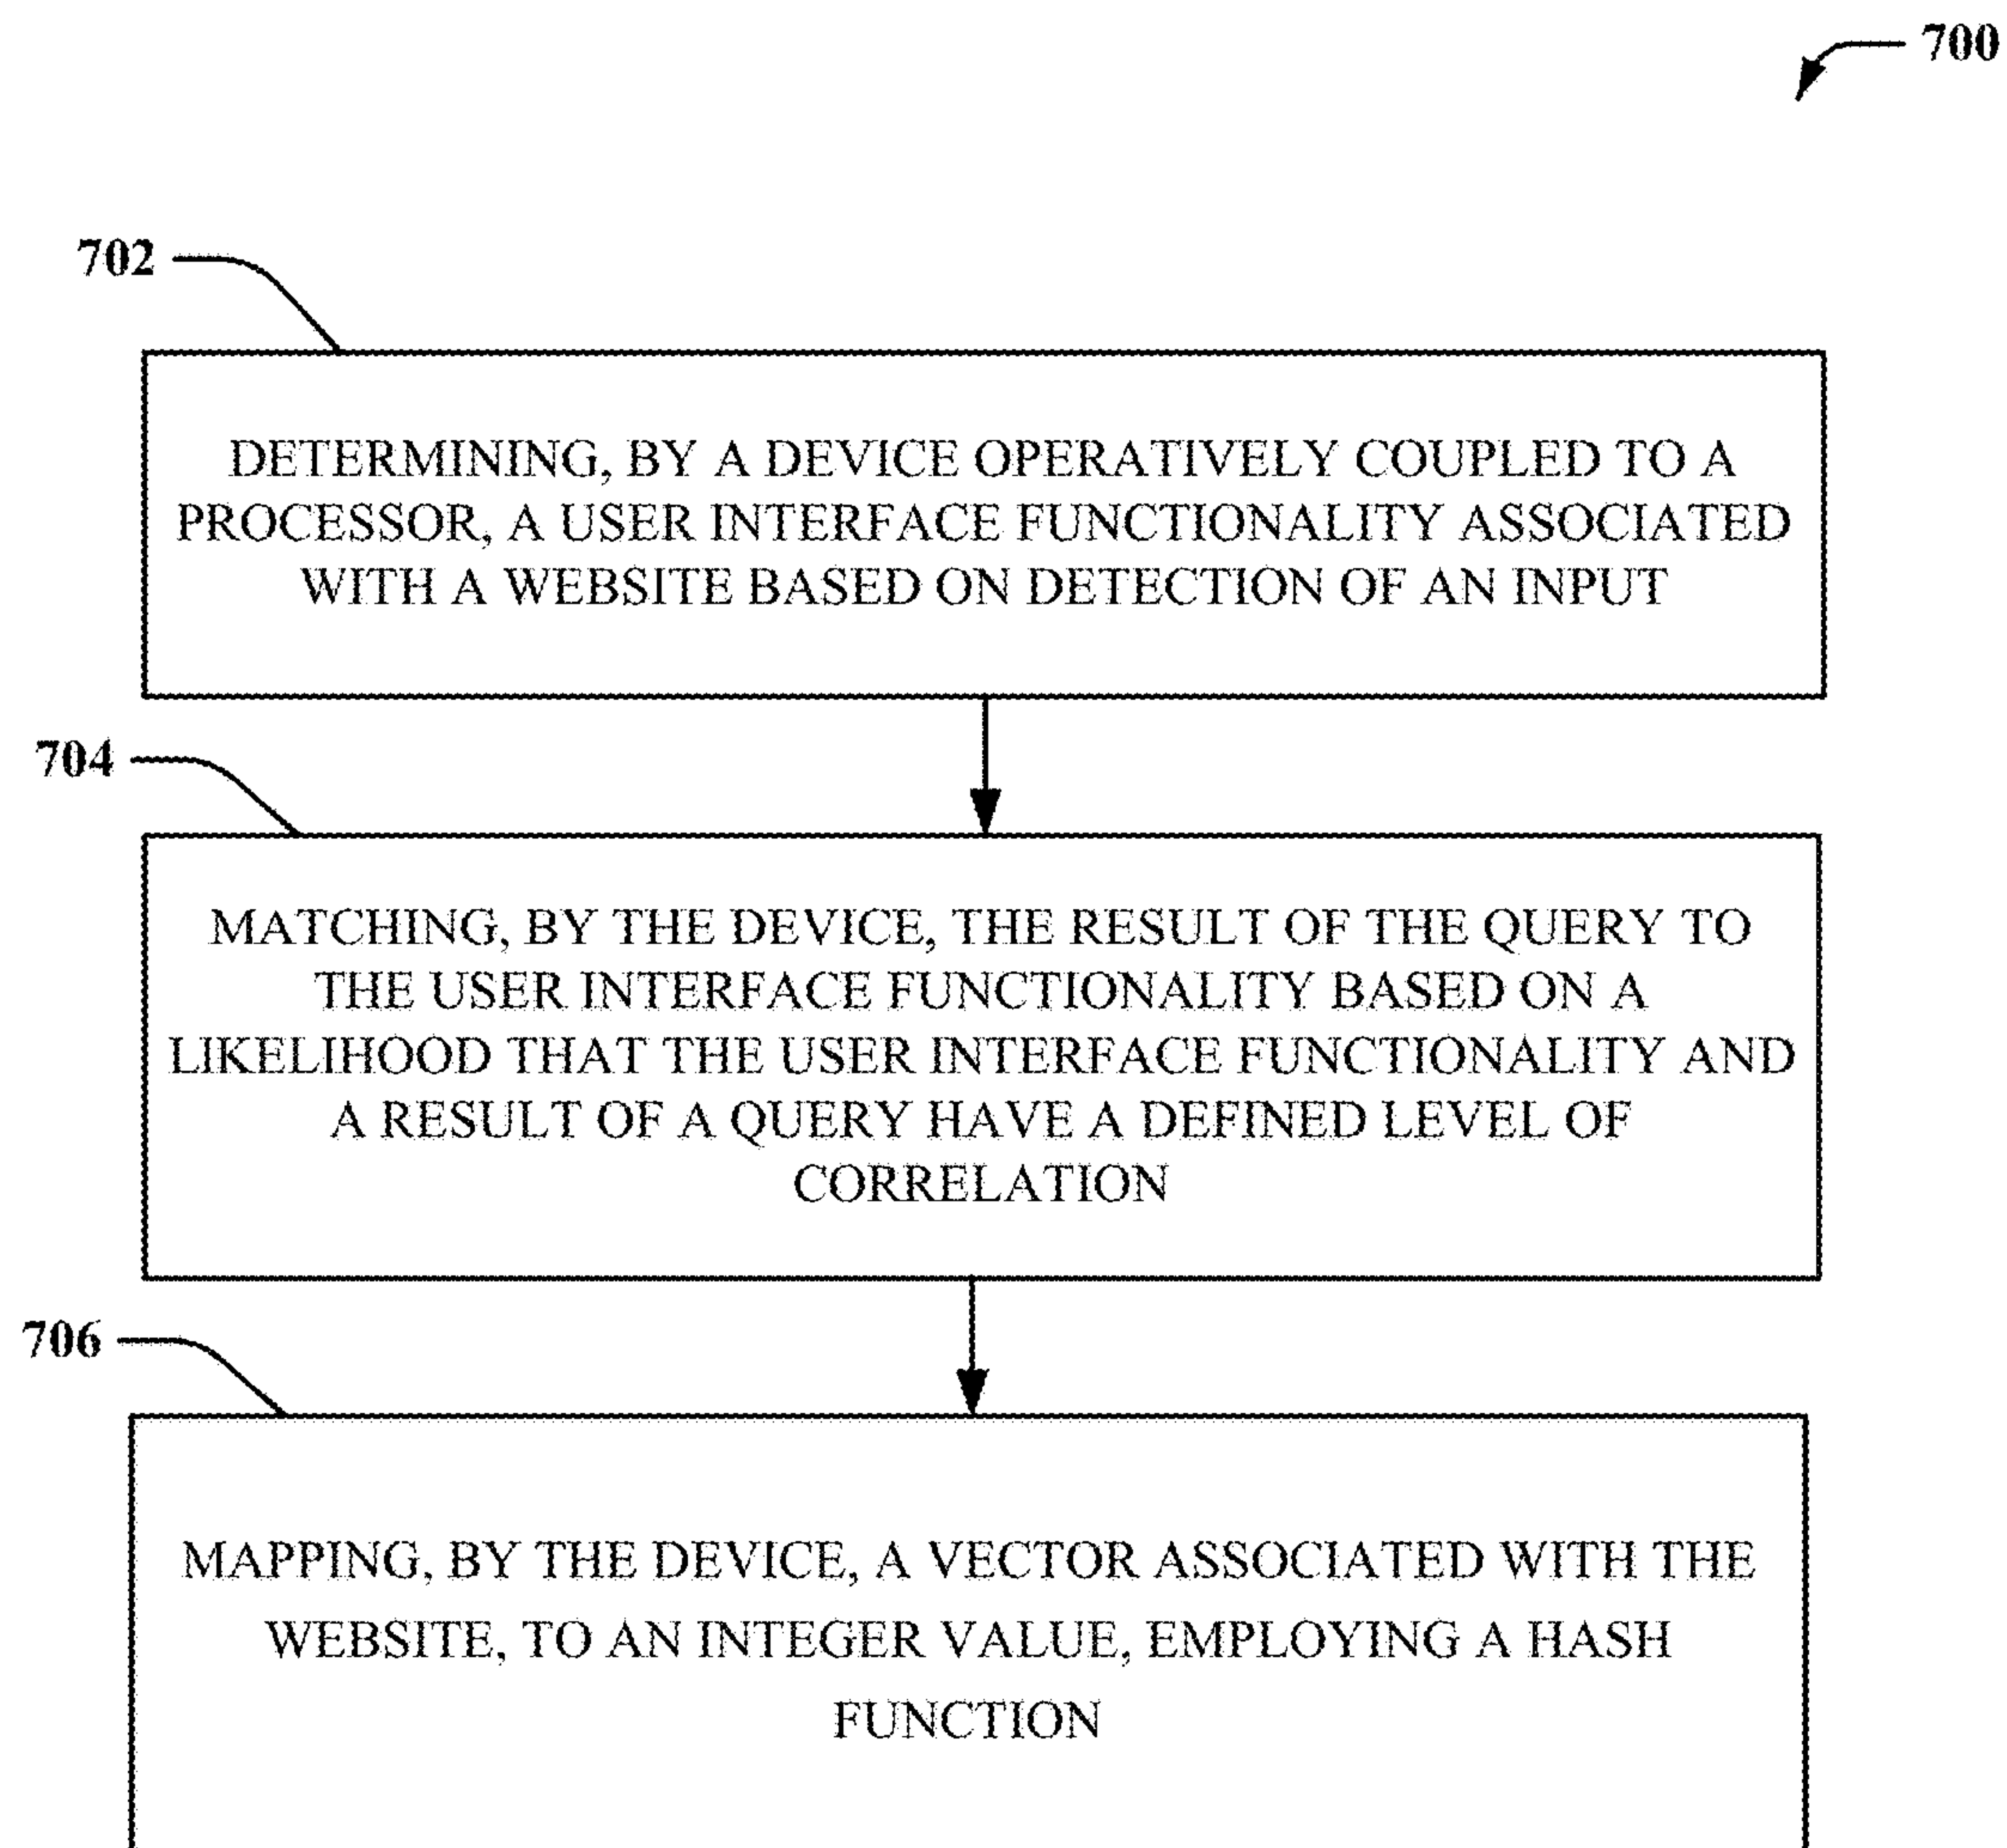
700

702

DETERMINING, BY A DEVICE OPERATIVELY COUPLED TO A PROCESSOR, A USER INTERFACE FUNCTIONALITY ASSOCIATED WITH A WEBSITE BASED ON DETECTION OF AN INPUT

704

MATCHING, BY THE DEVICE, THE RESULT OF THE QUERY TO THE USER INTERFACE FUNCTIONALITY BASED ON A LIKELIHOOD THAT THE USER INTERFACE FUNCTIONALITY AND A RESULT OF A QUERY HAVE A DEFINED LEVEL OF CORRELATION

706

MAPPING, BY THE DEVICE, A VECTOR ASSOCIATED WITH THE WEBSITE, TO AN INTEGER VALUE, EMPLOYING A HASH FUNCTION